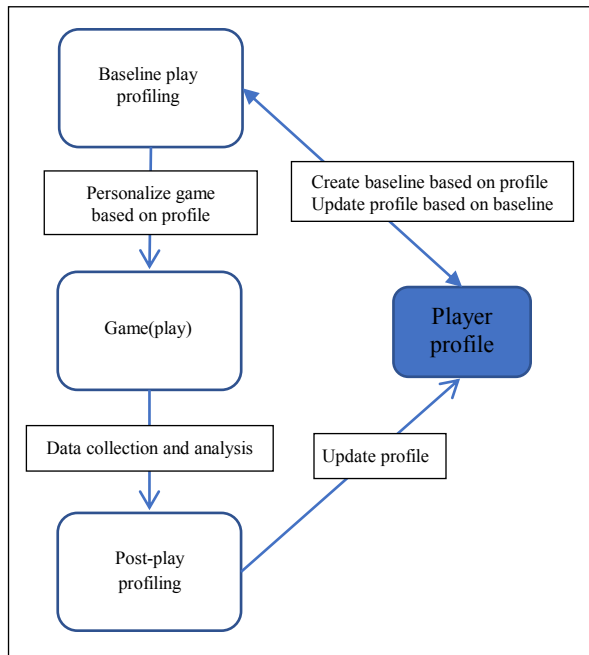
Baseline play profiling

Personalize game based on profile

Game(play)

Data collection and analysis

Post-play profiling

Create baseline based on profile
Update profile based on baseline

Player profile

Update profile